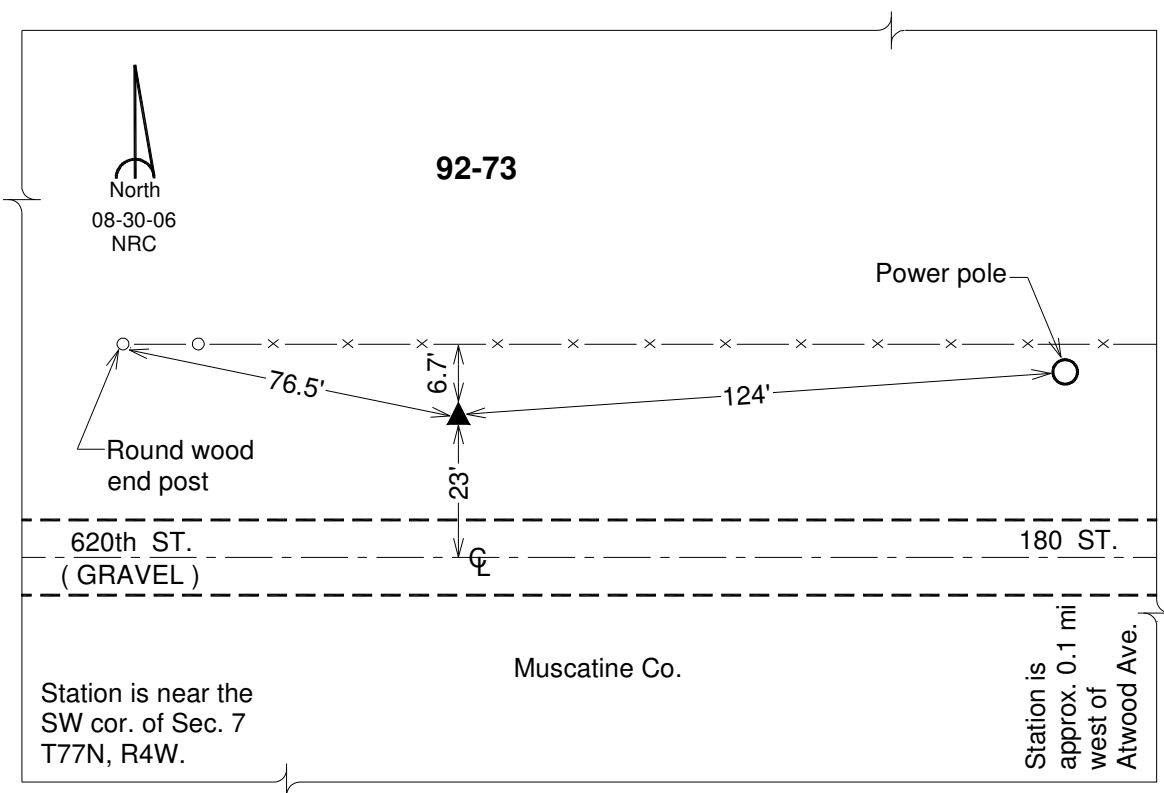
North
08-30-06
NRC

92-73

Power pole

76.5'

6.7'

124'

Round wood end post

23'

620th ST.
( GRAVEL )

℄

180 ST.

Muscatine Co.

Station is near the SW cor. of Sec. 7 T77N, R4W.

Station is approx. 0.1 mi west of Atwood Ave.